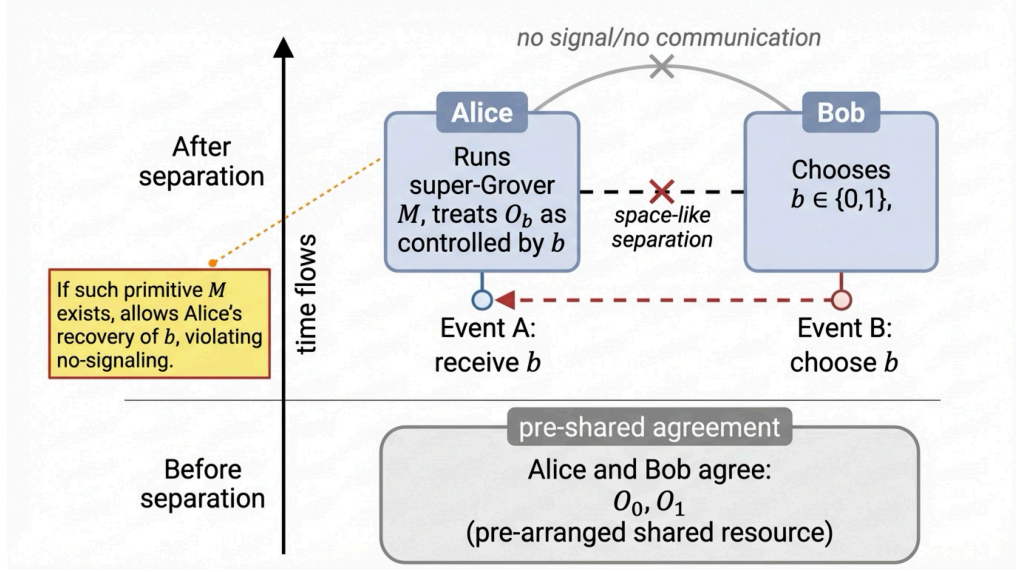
no signal/no communication

After separation

Alice

Runs super-Grover $M$, treats $O_b$ as controlled by $b$

space-like separation

Bob

Chooses $b \in \{0,1\}$,

time flows

If such primitive $M$ exists, allows Alice's recovery of $b$, violating no-signaling.

Event A: receive $b$

Event B: choose $b$

Before separation

pre-shared agreement

Alice and Bob agree: $O_0, O_1$ (pre-arranged shared resource)